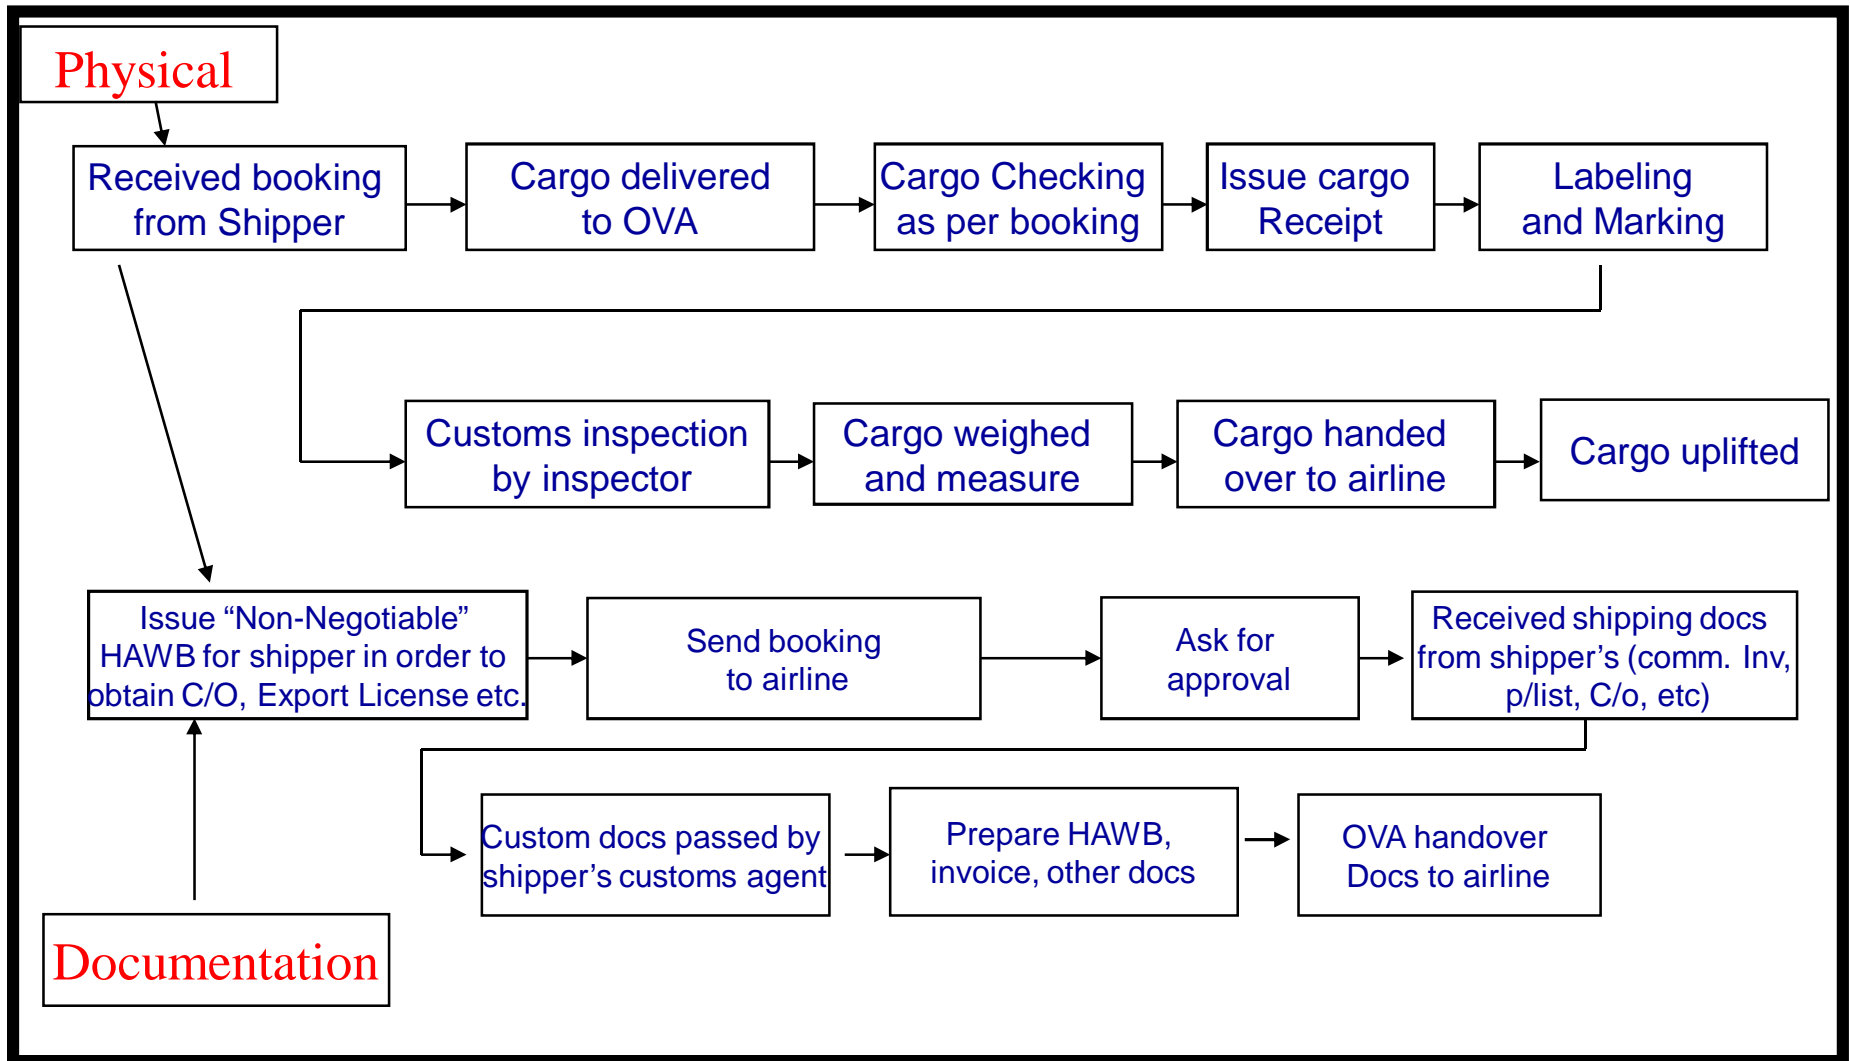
Physical

Received booking from Shipper

Cargo delivered to OVA

Cargo Checking as per booking

Issue cargo Receipt

Labeling and Marking

Customs inspection by inspector

Cargo weighed and measure

Cargo handed over to airline

Cargo uplifted

Issue “Non-Negotiable” HAWB for shipper in order to obtain C/O, Export License etc.

Send booking to airline

Ask for approval

Received shipping docs from shipper’s (comm. Inv, p/list, C/o, etc)

Custom docs passed by shipper’s customs agent

Prepare HAWB, invoice, other docs

OVA handover Docs to airline

Documentation